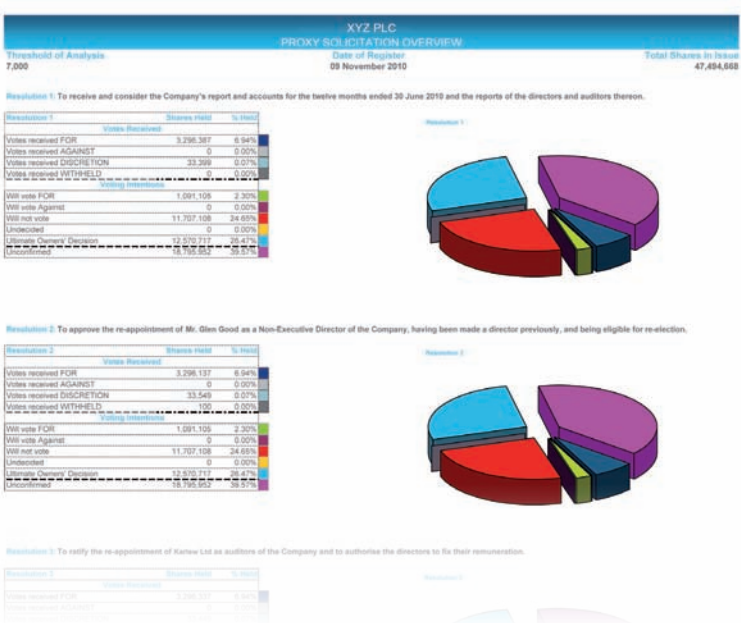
XYZ PLC
PROXY SOLICITATION OVERVIEW

Threshold of Analysis
7,000

Date of Register
09 November 2010

Total Shares in Issue
47,494,668

Resolution 1: To receive and consider the Company's report and accounts for the twelve months ended 30 June 2010 and the reports of the directors and auditors thereon.

| Resolution 1 | Shares Held | % Held |
|---|---|---|
| Votes Received | | |
| Votes received FOR | 3,298,387 | 6.94% |
| Votes received AGAINST | 0 | 0.00% |
| Votes received DISCRETION | 33,399 | 0.07% |
| Votes received WITHHELD | 0 | 0.00% |
| Voting Intentions | | |
| Will vote FOR | 1,091,105 | 2.30% |
| Will vote Against | 0 | 0.00% |
| Will not vote | 11,707,108 | 24.65% |
| Undecided | 0 | 0.00% |
| Ultimate Owners' Decision | 12,570,717 | 26.47% |
| Unconfirmed | 18,795,952 | 39.57% |

Resolution 1

Resolution 2: To approve the re-appointment of Mr. Glen Good as a Non-Executive Director of the Company, having been made a director previously, and being eligible for re-election.

| Resolution 2 | Shares Held | % Held |
|---|---|---|
| Votes Received | | |
| Votes received FOR | 3,298,137 | 6.94% |
| Votes received AGAINST | 0 | 0.00% |
| Votes received DISCRETION | 33,549 | 0.07% |
| Votes received WITHHELD | 100 | 0.00% |
| Voting Intentions | | |
| Will vote FOR | 1,091,105 | 2.30% |
| Will vote Against | 0 | 0.00% |
| Will not vote | 11,707,108 | 24.65% |
| Undecided | 0 | 0.00% |
| Ultimate Owners' Decision | 12,570,717 | 26.47% |
| Unconfirmed | 18,795,952 | 39.57% |

Resolution 2

Resolution 3: To ratify the re-appointment of Kerew Ltd as auditors of the Company and to authorise the directors to fix their remuneration.

| Resolution 3 | Shares Held | % Held |
|---|---|---|
| Votes Received | | |
| Votes received FOR | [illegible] | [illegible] |
| Votes received AGAINST | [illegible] | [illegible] |

Resolution 3